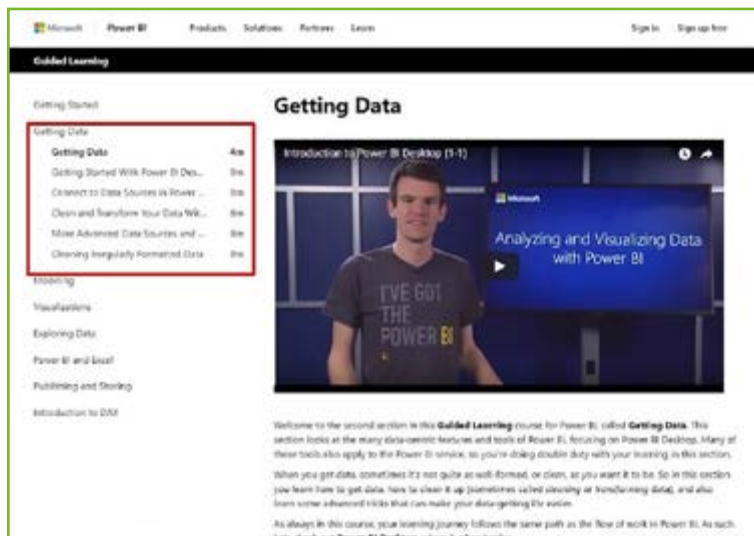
Microsoft Power BI Products Solutions Partners Learn Sign in Sign up free

Guided Learning

Getting Started

Getting Data

Getting Data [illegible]

Getting Started With Power BI Des... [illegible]

Connect to Data Sources in Power ... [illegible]

Clean and Transform Your Data Wit... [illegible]

More Advanced Data Sources and ... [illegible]

Cleaning Irregularly Formatted Data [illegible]

Modeling

Visualizations

Exploring Data

Power BI and Excel

Publishing and Sharing

Introduction to DAX

Getting Data

Introduction to Power BI Desktop (1-1)

Microsoft

Analyzing and Visualizing Data with Power BI

I'VE GOT THE POWER BI

Welcome to the second section in this Guided Learning course for Power BI, called Getting Data. This section looks at the many data-centric features and tools of Power BI, focusing on Power BI Desktop. Many of these tools also apply to the Power BI service, so you're doing double duty with your learning in this section.

When you get data, sometimes it's not quite as well-formed, or clean, as you want it to be. So in this section you learn how to get data, how to clean it up (sometimes called cleansing or transforming data), and also learn some advanced tricks that can make your data-getting life easier.

As always in this course, your learning journey follows the same path as the flow of work in Power BI. As such, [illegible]